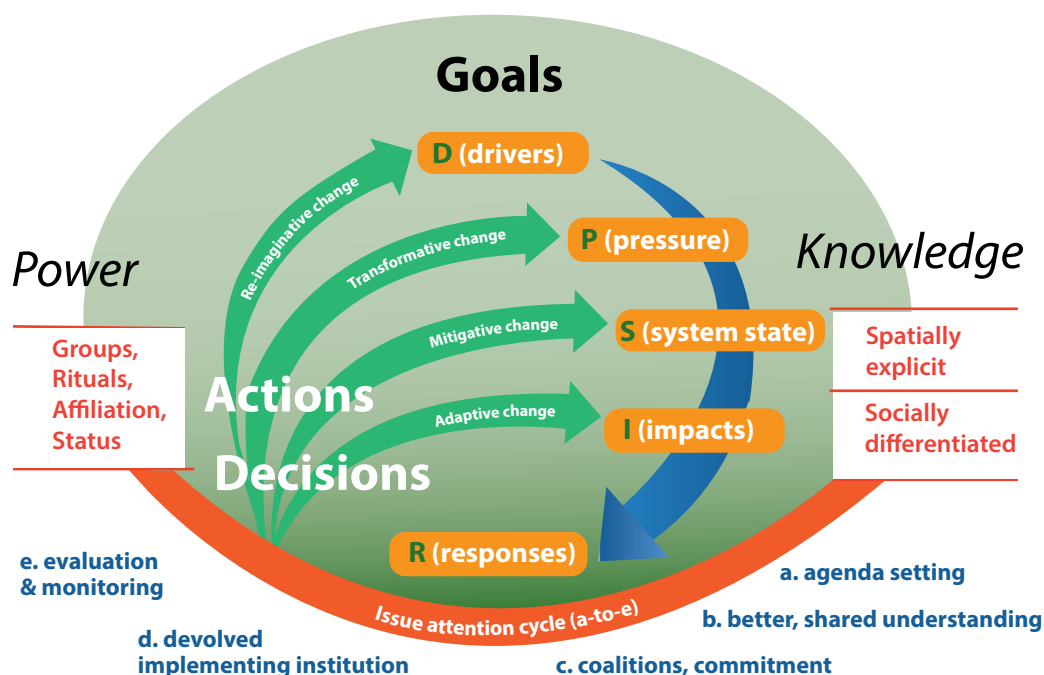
Goals

D (drivers)

P (pressure)

S (system state)

I (impacts)

R (responses)

Re-imaginative change

Transformative change

Mitigative change

Adaptive change

Power

Groups, Rituals, Affiliation, Status

Knowledge

Spatially explicit

Socially differentiated

Actions

Decisions

Issue attention cycle (a-to-e)

a. agenda setting

b. better, shared understanding

c. coalitions, commitment

d. devolved implementing institution

e. evaluation & monitoring